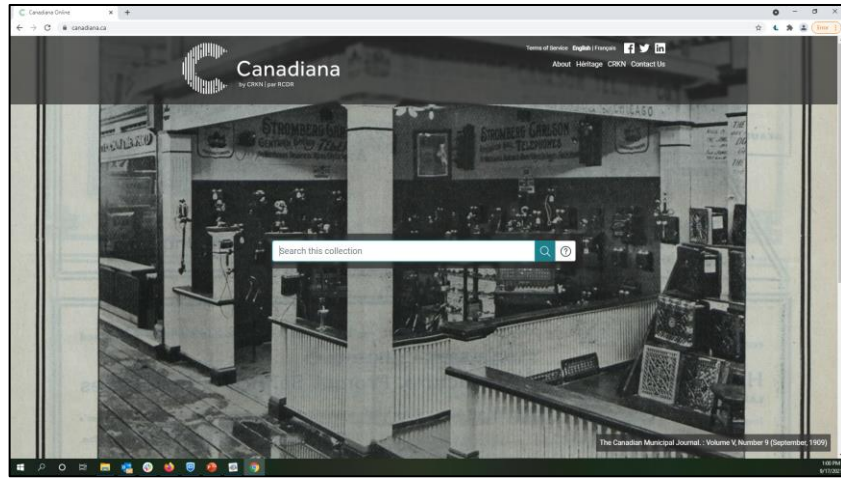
Canadiana Online
canadiana.ca
Error

Canadiana
by CRKN | par RCDR

Terms of Service English | Français
About Héritage CRKN Contact Us

STROMBERG CARLSON
STROMBERG CARLSON
TELEPHONES

Search this collection

The Canadian Municipal Journal.: Volume V, Number 9 (September, 1909)